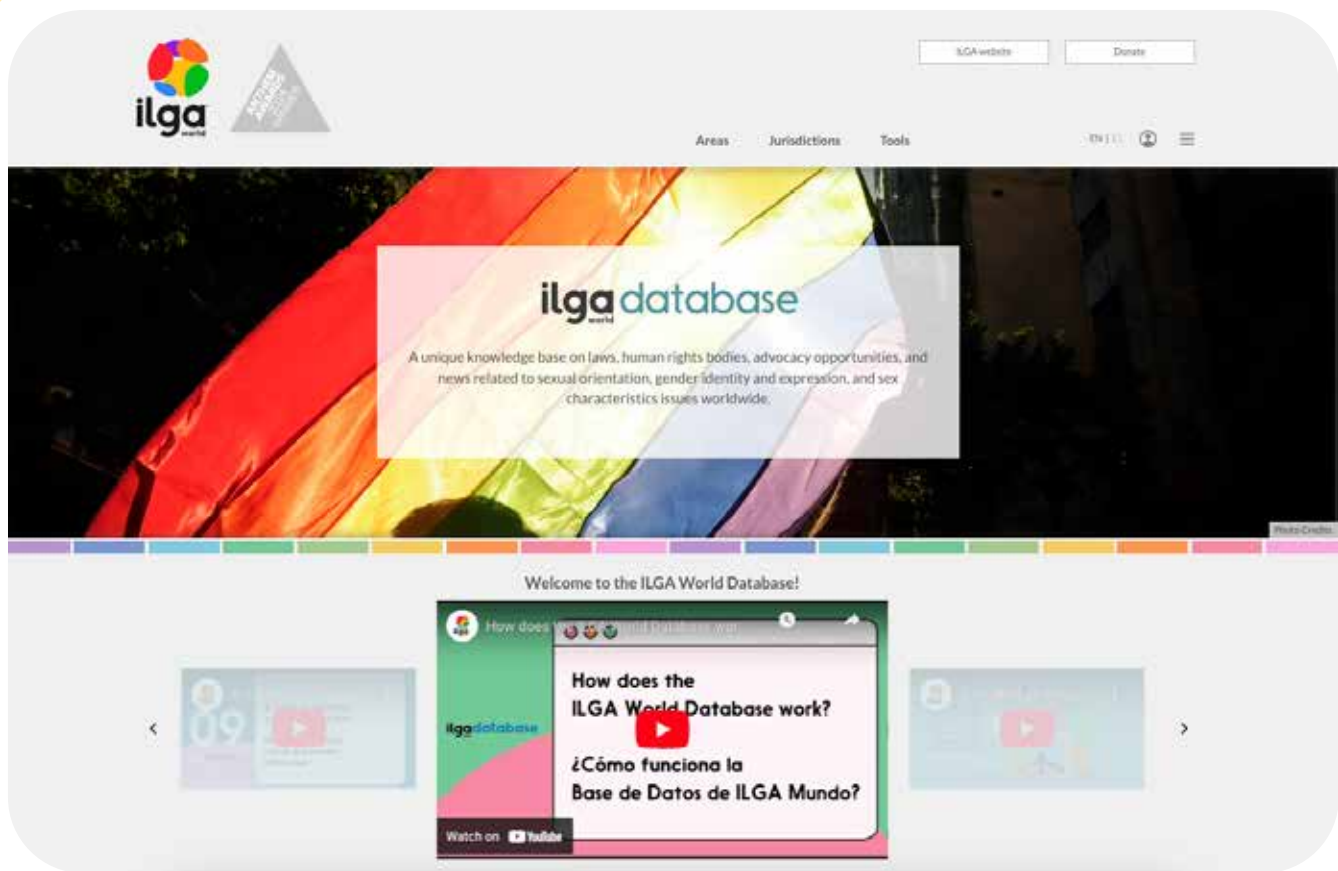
ilga world

ILGA website

Donate

Areas

Jurisdictions

Tools

EN | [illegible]

ilga world database

A unique knowledge base on laws, human rights bodies, advocacy opportunities, and news related to sexual orientation, gender identity and expression, and sex characteristics issues worldwide.

Photo Credits

Welcome to the ILGA World Database!

How does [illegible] Database wor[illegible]

How does the ILGA World Database work?

¿Cómo funciona la Base de Datos de ILGA Mundo?

ilgadatabase

Watch on YouTube